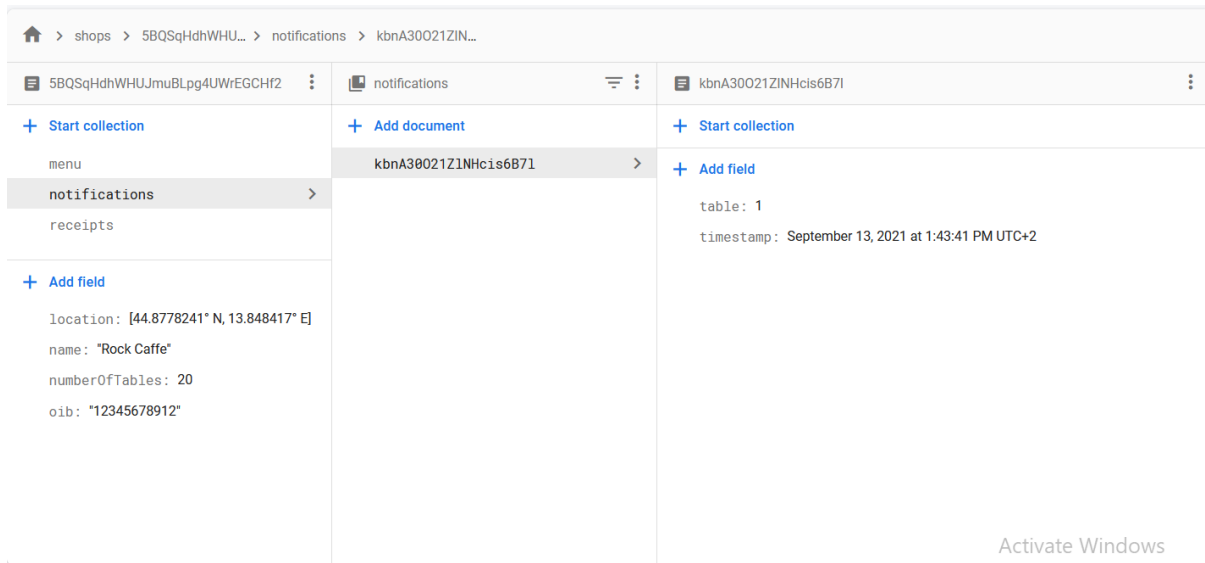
> shops > 5BQSqHdhWHU... > notifications > kbnA30O21ZIN...

5BQSqHdhWHUJmuBLpg4UWrEGCHf2

+ Start collection

menu

notifications

receipts

+ Add field

location: [44.8778241° N, 13.848417° E]

name: "Rock Caffe"

numberOfTables: 20

oib: "12345678912"

notifications

+ Add document

kbnA30O21ZlNHcis6B7l

kbnA30O21ZINHcis6B7l

+ Start collection

+ Add field

table: 1

timestamp: September 13, 2021 at 1:43:41 PM UTC+2

Activate Windows